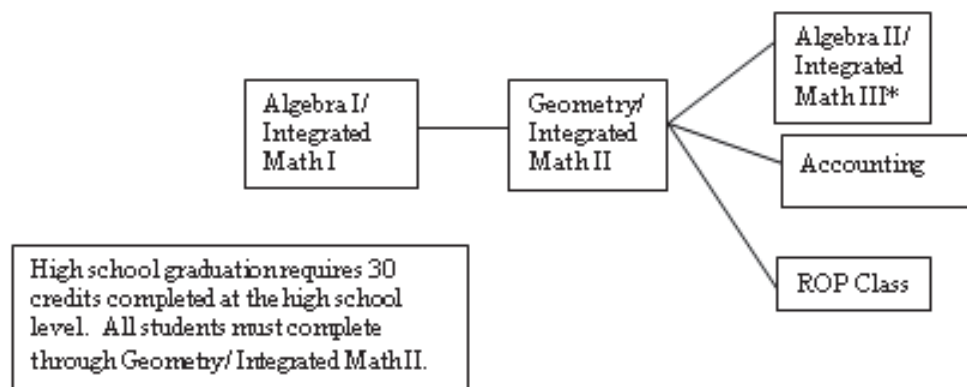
Algebra I/ Integrated Math I

Geometry/ Integrated Math II

Algebra II/ Integrated Math III*

Accounting

ROP Class

High school graduation requires 30 credits completed at the high school level. All students must complete through Geometry/ Integrated Math II.